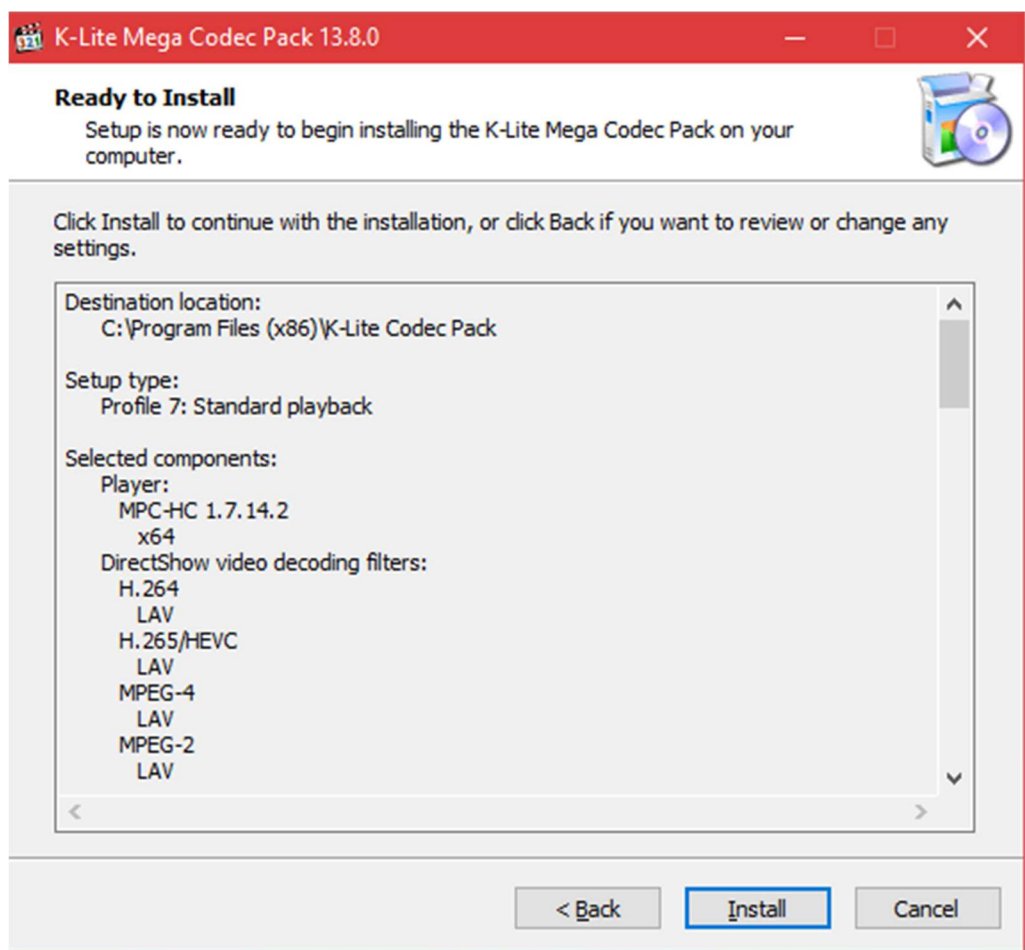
K-Lite Mega Codec Pack 13.8.0

Ready to Install
Setup is now ready to begin installing the K-Lite Mega Codec Pack on your computer.

Click Install to continue with the installation, or click Back if you want to review or change any settings.

Destination location:
C:\Program Files (x86)\K-Lite Codec Pack

Setup type:
Profile 7: Standard playback

Selected components:
Player:
MPC-HC 1.7.14.2
x64
DirectShow video decoding filters:
H.264
LAV
H.265/HEVC
LAV
MPEG-4
LAV
MPEG-2
LAV

< Back
Install
Cancel